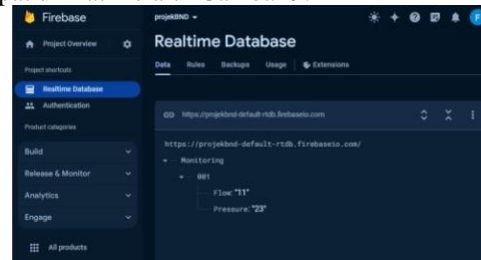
Firebase
projekBND
Project Overview
Project shortcuts
Realtime Database
Authentication
Product categories
Build
Release & Monitor
Analytics
Engage
All products
Realtime Database
Data
Rules
Backups
Usage
Extensions
https://projekbnd-default-rtdb.firebaseio.com
https://projekbnd-default-rtdb.firebaseio.com/
Monitoring
001
Flow: "11"
Pressure: "23"